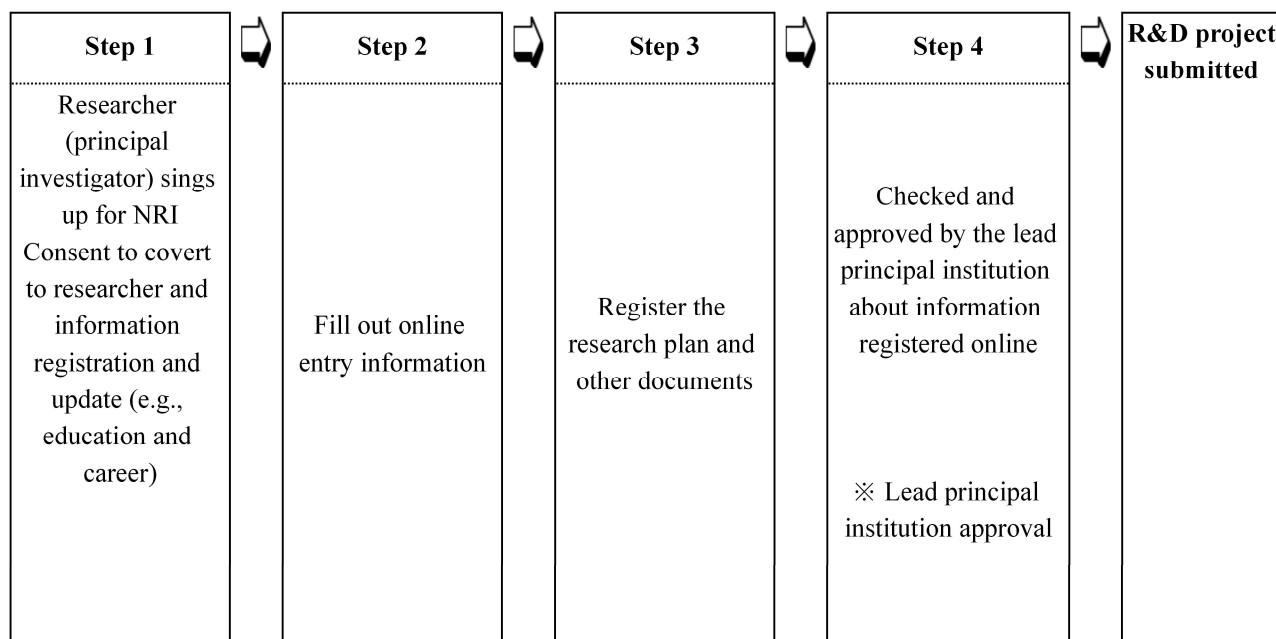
| Step 1 | Step 2 | Step 3 | Step 4 | R&D project submitted |
|---|---|---|---|---|
| Researcher (principal investigator) sings up for NRI Consent to covert to researcher and information registration and update (e.g., education and career) | Fill out online entry information | Register the research plan and other documents | Checked and approved by the lead principal institution about information registered online<br><br>※ Lead principal institution approval | |